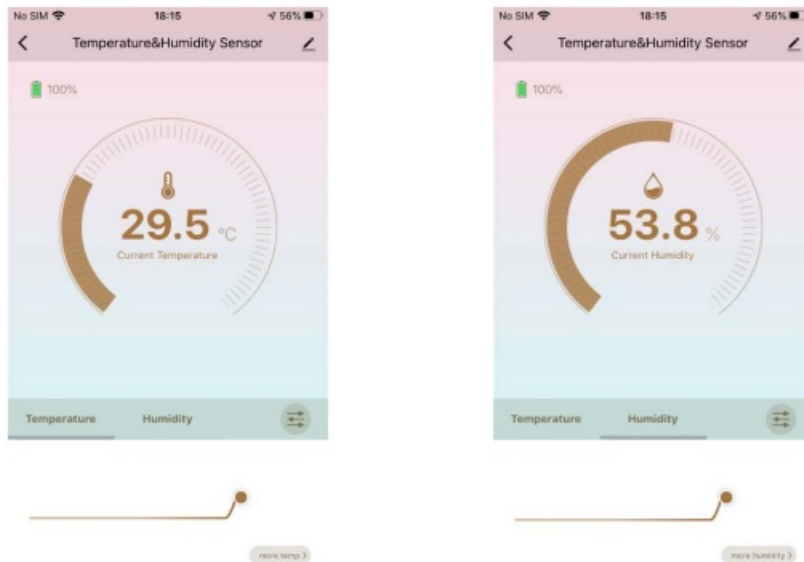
No SIM 18:15 56%

Temperature&Humidity Sensor

100%

29.5 °C

Current Temperature

Temperature Humidity

more temp ›

No SIM 18:15 56%

Temperature&Humidity Sensor

100%

53.8 %

Current Humidity

Temperature Humidity

more humidity ›